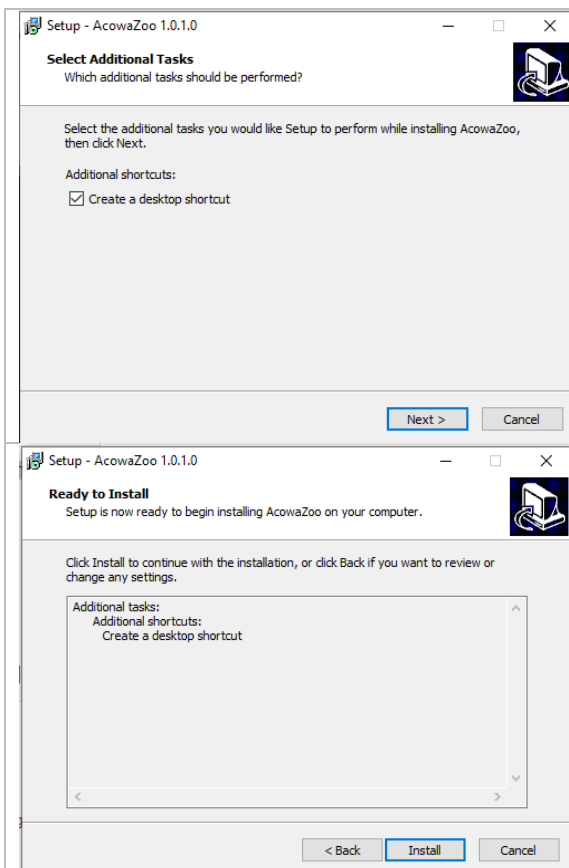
Setup - AcowaZoo 1.0.1.0

Select Additional Tasks
Which additional tasks should be performed?

Select the additional tasks you would like Setup to perform while installing AcowaZoo, then click Next.

Additional shortcuts:

☑ Create a desktop shortcut

Next > | Cancel

Setup - AcowaZoo 1.0.1.0

Ready to Install
Setup is now ready to begin installing AcowaZoo on your computer.

Click Install to continue with the installation, or click Back if you want to review or change any settings.

Additional tasks:
Additional shortcuts:
Create a desktop shortcut

< Back | Install | Cancel